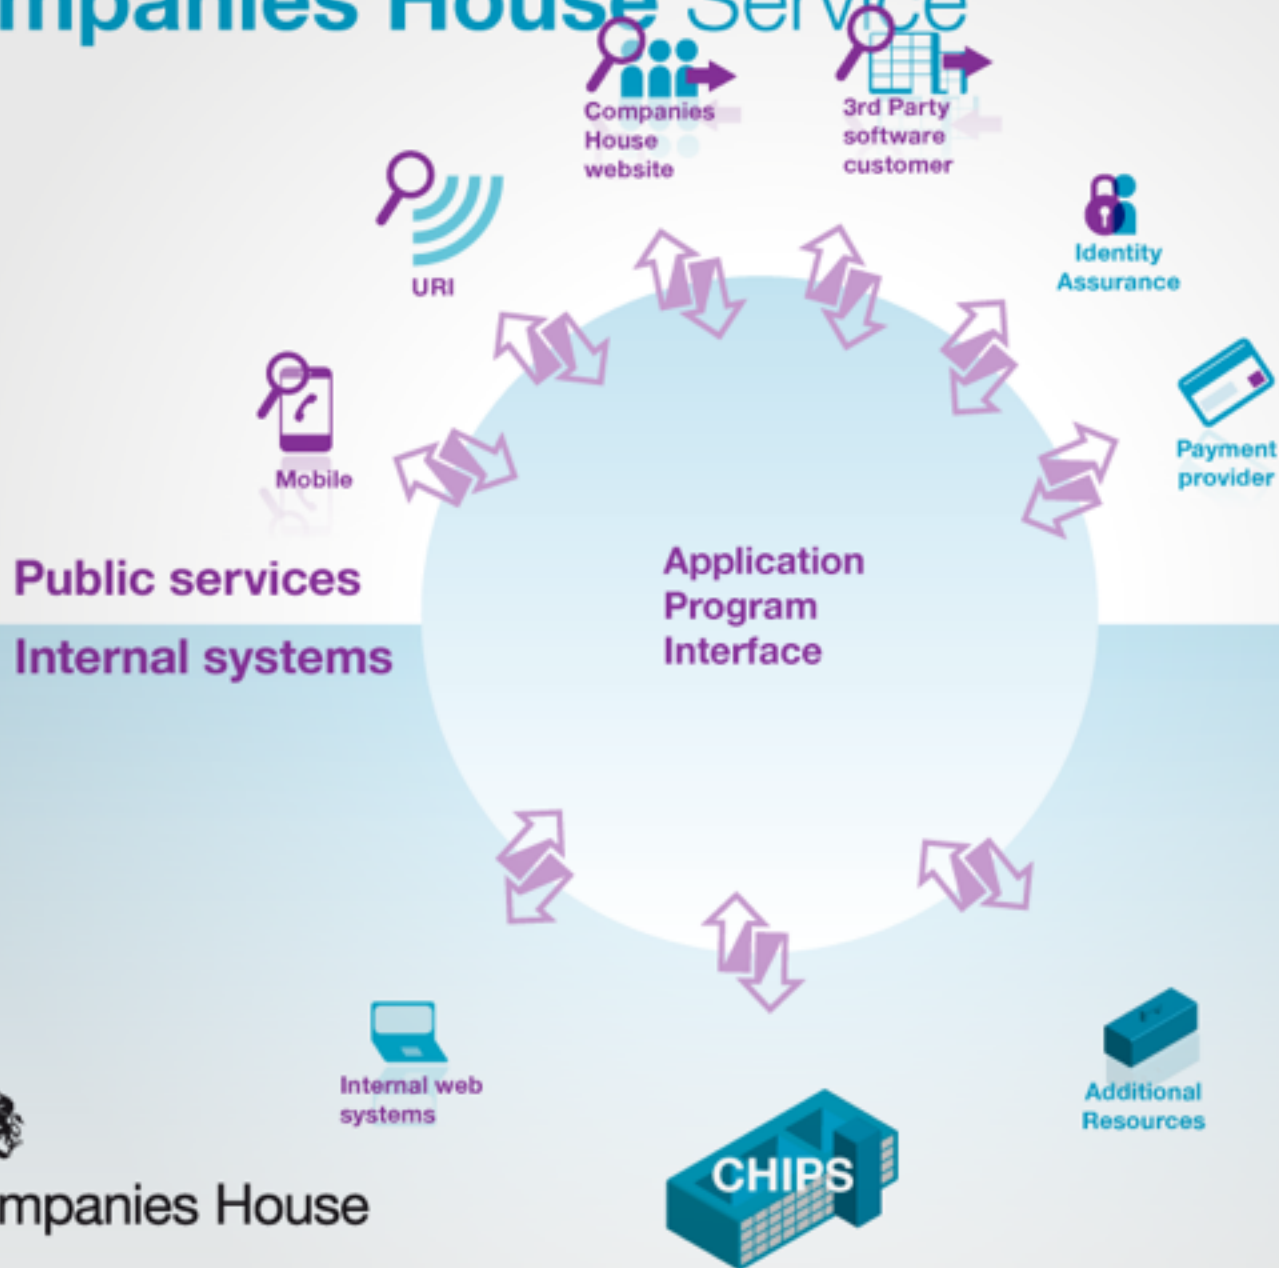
mpanies House Service

Companies House website

3rd Party software customer

URI

Identity Assurance

Mobile

Payment provider

Public services

Internal systems

Application Program Interface

Internal web systems

Additional Resources

CHIPS

mpanies House